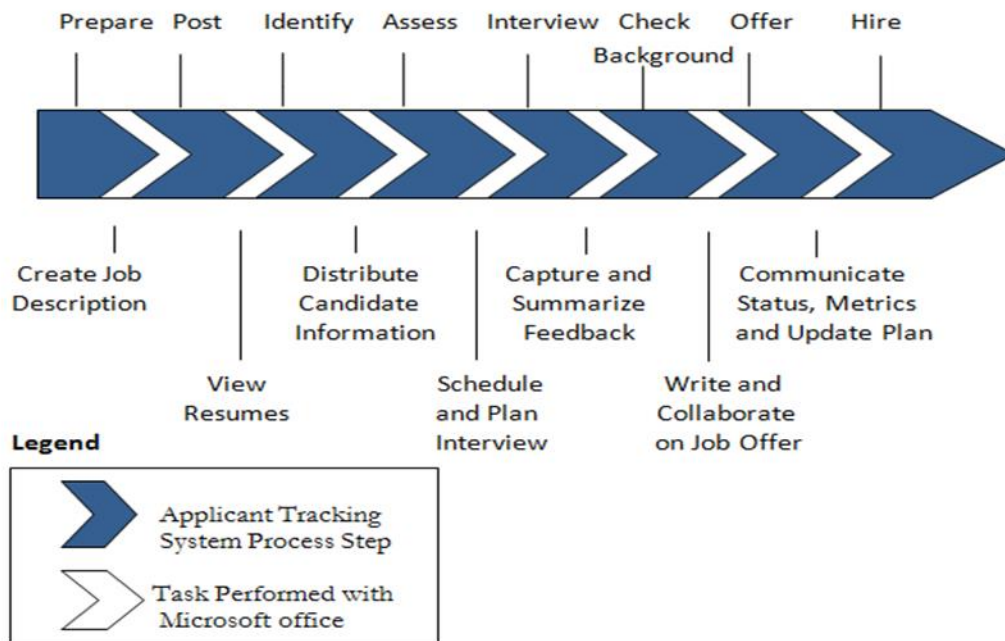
Prepare Post Identify Assess Interview Check Background Offer Hire

Create Job Description

View Resumes

Distribute Candidate Information

Schedule and Plan Interview

Capture and Summarize Feedback

Write and Collaborate on Job Offer

Communicate Status, Metrics and Update Plan

Legend

Applicant Tracking System Process Step

Task Performed with Microsoft office